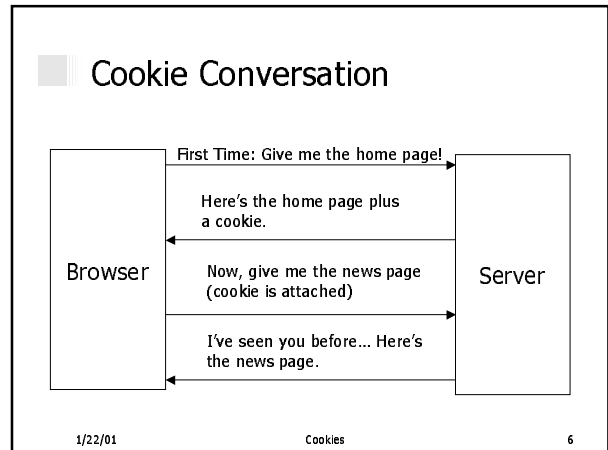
Cookie Conversation

Browser

First Time: Give me the home page!

Here's the home page plus a cookie.

Now, give me the news page (cookie is attached)

I've seen you before... Here's the news page.

Server

1/22/01

Cookies

6